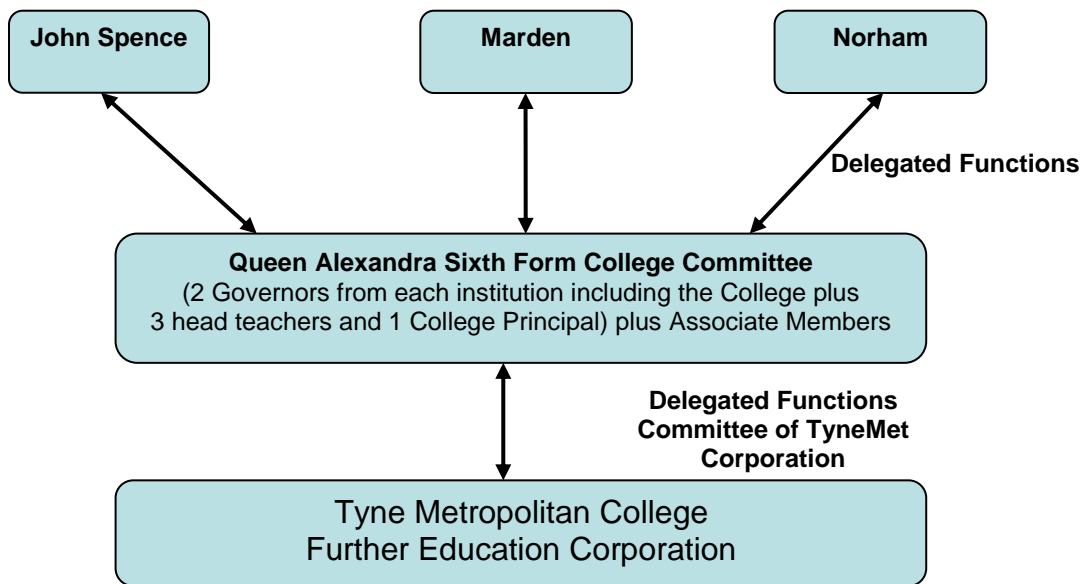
John Spence

Marden

Norham

Delegated Functions

Queen Alexandra Sixth Form College Committee
(2 Governors from each institution including the College plus 3 head teachers and 1 College Principal) plus Associate Members

Delegated Functions Committee of TyneMet Corporation

Tyne Metropolitan College
Further Education Corporation